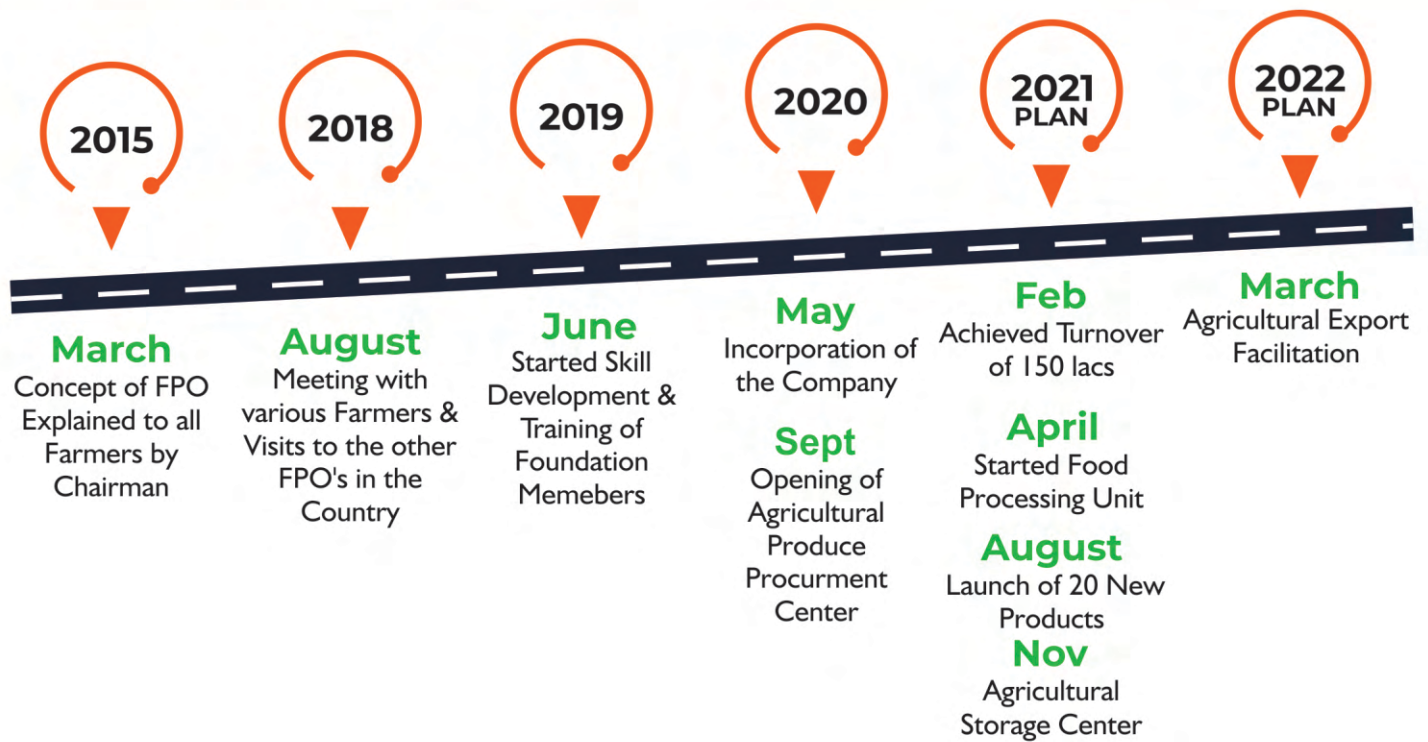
2015

March
Concept of FPO Explained to all Farmers by Chairman

2018

August
Meeting with various Farmers & Visits to the other FPO's in the Country

2019

June
Started Skill Development & Training of Foundation Memebers

2020

May
Incorporation of the Company

Sept
Opening of Agricultural Produce Procurment Center

2021 PLAN

Feb
Achieved Turnover of 150 lacs

April
Started Food Processing Unit

August
Launch of 20 New Products

Nov
Agricultural Storage Center

2022 PLAN

March
Agricultural Export Facilitation